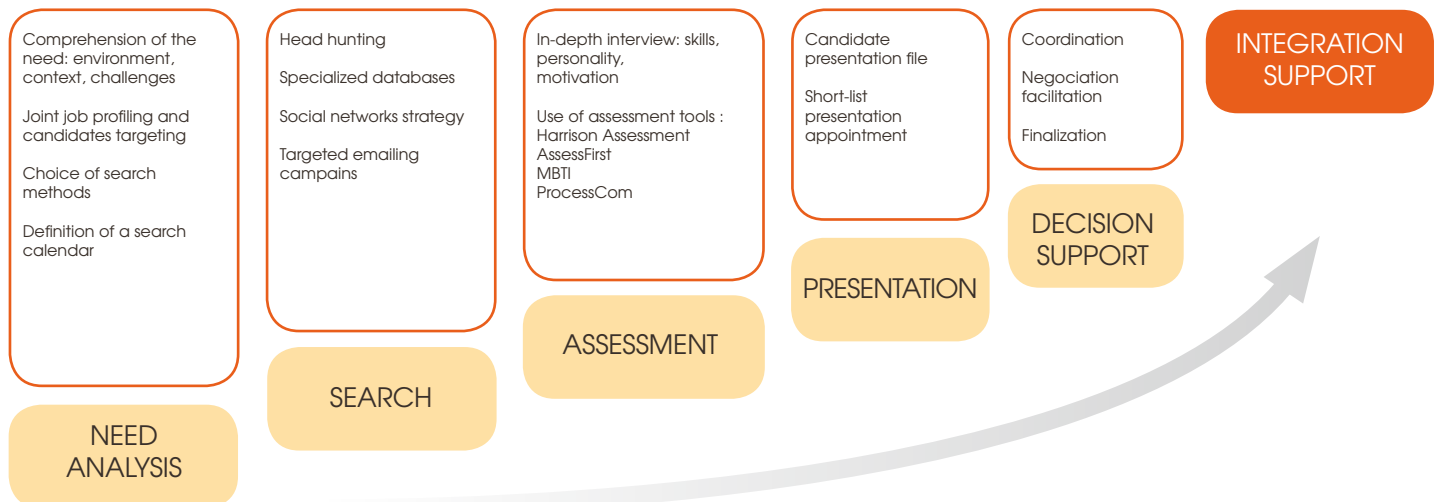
Comprehension of the need: environment, context, challenges

Joint job profiling and candidates targeting

Choice of search methods

Definition of a search calendar

NEED ANALYSIS

Head hunting

Specialized databases

Social networks strategy

Targeted emailing campains

SEARCH

In-depth interview: skills, personality, motivation

Use of assessment tools : Harrison Assessment AssessFirst MBTI ProcessCom

ASSESSMENT

Candidate presentation file

Short-list presentation appointment

PRESENTATION

Coordination

Negociation facilitation

Finalization

DECISION SUPPORT

INTEGRATION SUPPORT